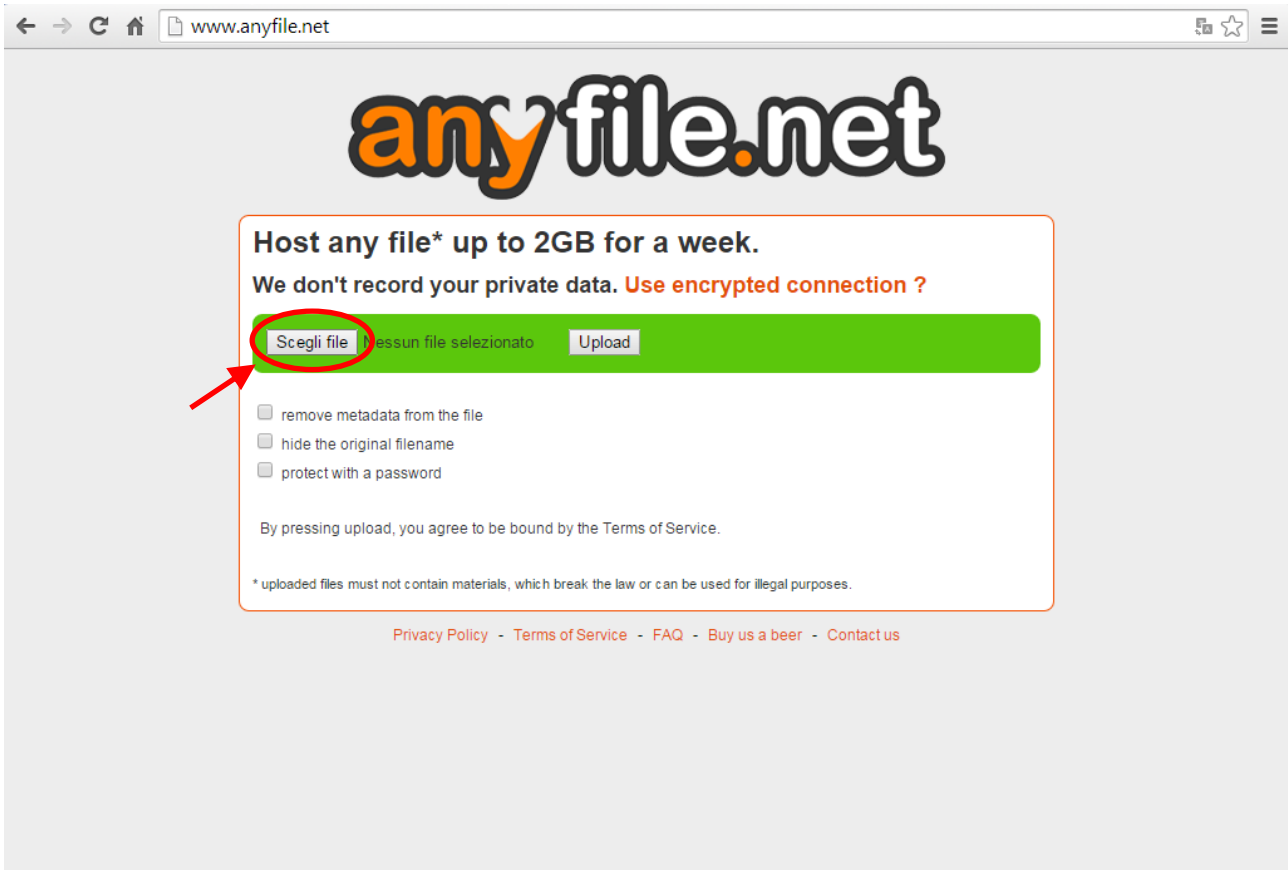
www.anyfile.net

anyfile.net

Host any file* up to 2GB for a week.

We don't record your private data. Use encrypted connection ?

Scegli file Nessun file selezionato Upload

remove metadata from the file
hide the original filename
protect with a password

By pressing upload, you agree to be bound by the Terms of Service.

* uploaded files must not contain materials, which break the law or can be used for illegal purposes.

Privacy Policy - Terms of Service - FAQ - Buy us a beer - Contact us